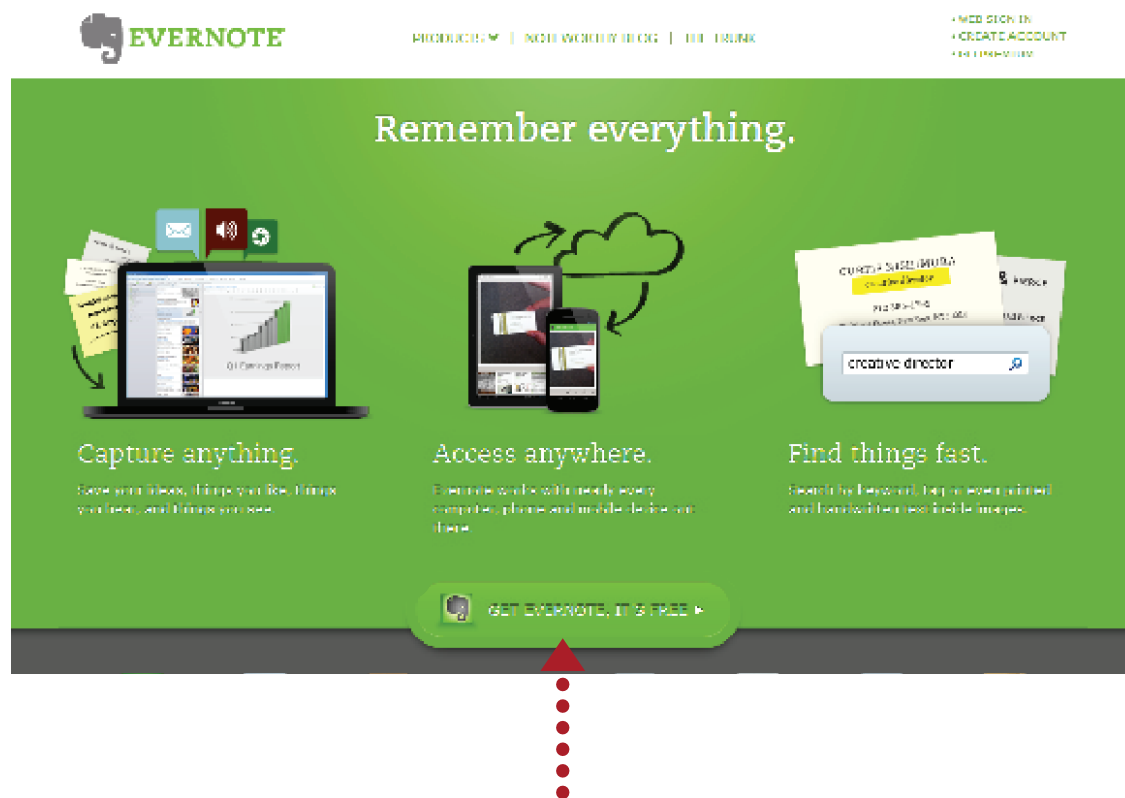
EVERNOTE

PRODUCTS ▾ | NON WOODY BLOG | THE TRUNK

• WEB SIGN IN
• CREATE ACCOUNT
• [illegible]

Remember everything.

Q1 Earnings Report

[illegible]

creative director

Capture anything.

Save your ideas, things you like, things you hear, and things you see.

Access anywhere.

Evernote works with nearly every computer, phone and mobile device out there.

Find things fast.

Search by keyword, tag or even printed and handwritten text inside images.

GET EVERNOTE, IT'S FREE ▸